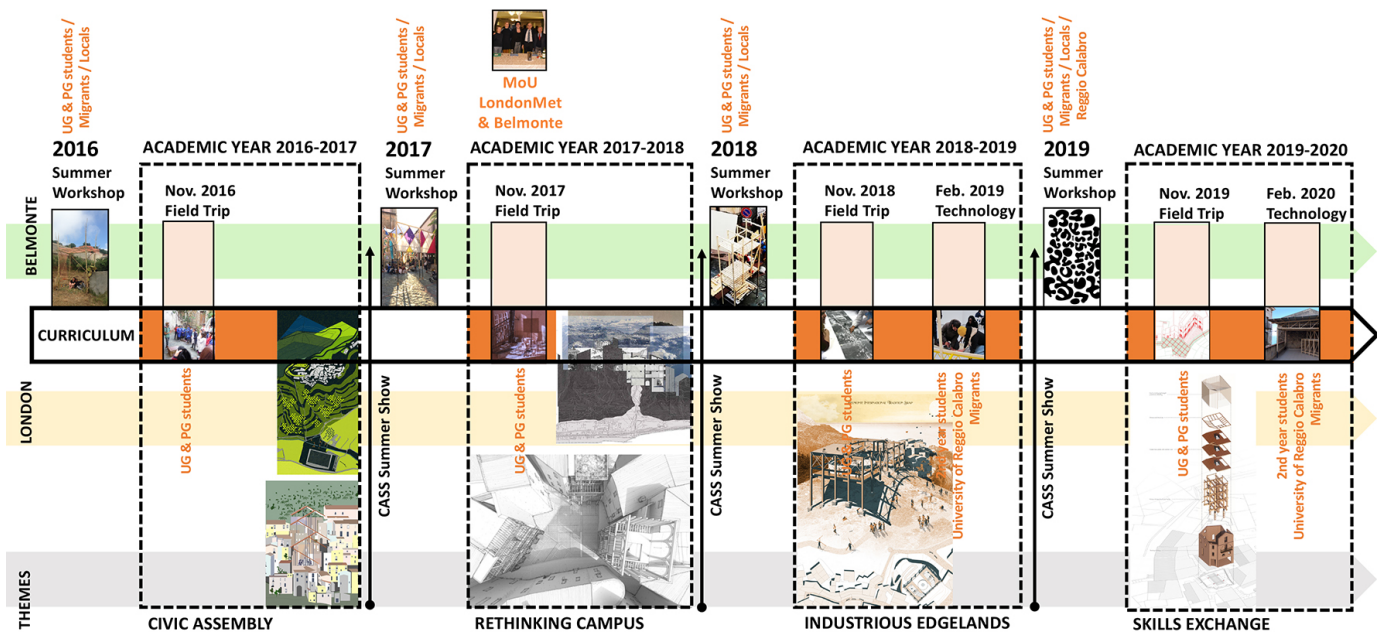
UG & PG students / Migrants / Locals

2016
Summer Workshop

ACADEMIC YEAR 2016-2017

Nov. 2016
Field Trip

UG & PG students / Migrants / Locals

2017
Summer Workshop

MoU
LondonMet
& Belmonte

ACADEMIC YEAR 2017-2018

Nov. 2017
Field Trip

UG & PG students / Migrants / Locals

2018
Summer Workshop

ACADEMIC YEAR 2018-2019

Nov. 2018
Field Trip

Feb. 2019
Technology

UG & PG students / Migrants / Locals / Reggio Calabro

2019
Summer Workshop

ACADEMIC YEAR 2019-2020

Nov. 2019
Field Trip

Feb. 2020
Technology

BELMONTE

CURRICULUM

LONDON

THEMES

UG & PG students

CASS Summer Show

UG & PG students

CASS Summer Show

UG & PG students

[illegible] year students
University of Reggio Calabro
Migrants

CASS Summer Show

UG & PG students

2nd year students
University of Reggio Calabro
Migrants

CIVIC ASSEMBLY

RETHINKING CAMPUS

INDUSTRIOUS EDGELANDS

SKILLS EXCHANGE